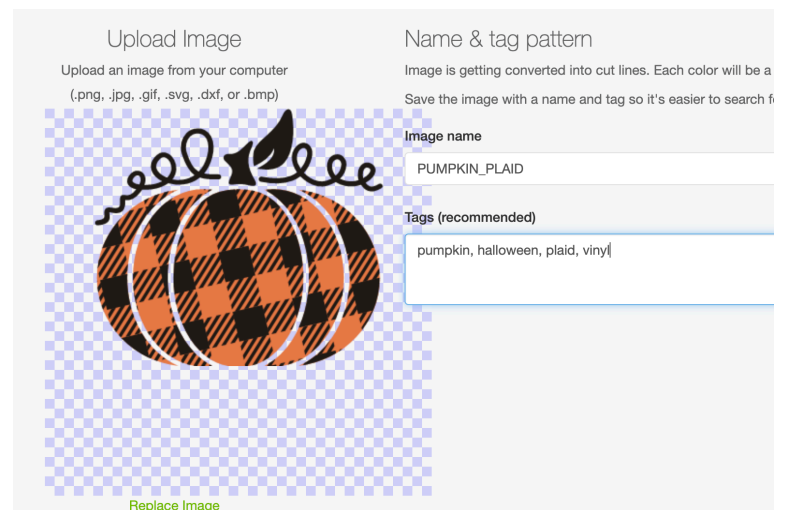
Upload Image

Upload an image from your computer

(.png, .jpg, .gif, .svg, .dxf, or .bmp)

Replace Image

Name & tag pattern

Image is getting converted into cut lines. Each color will be a

Save the image with a name and tag so it's easier to search f

Image name

PUMPKIN_PLAID

Tags (recommended)

pumpkin, halloween, plaid, vinyl